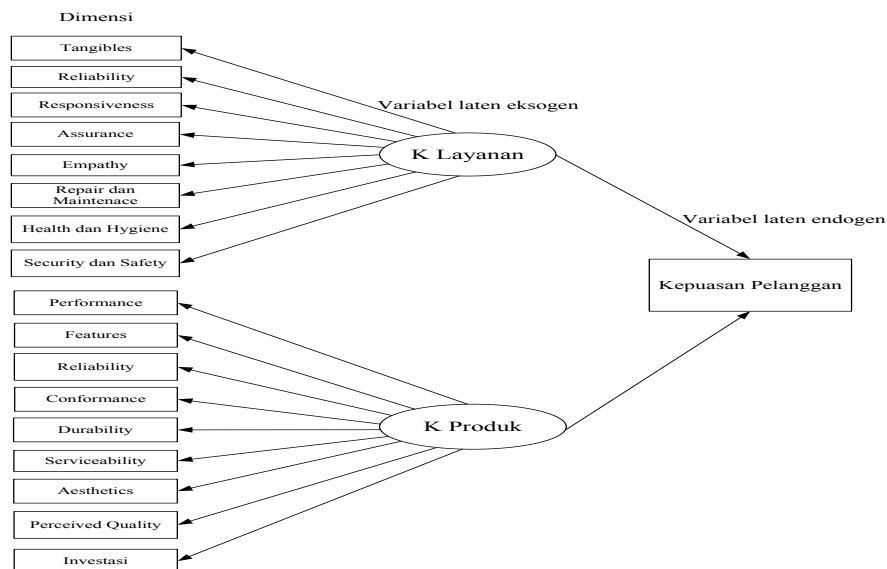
Dimensi

Tangibles

Reliability

Responsiveness

Assurance

Empathy

Repair dan Maintenace

Health dan Hygiene

Security dan Safety

Variabel laten eksogen

K Layanan

Variabel laten endogen

Kepuasan Pelanggan

Performance

Features

Reliability

Conformance

Durability

Serviceability

Aesthetics

Perceived Quality

Investasi

K Produk